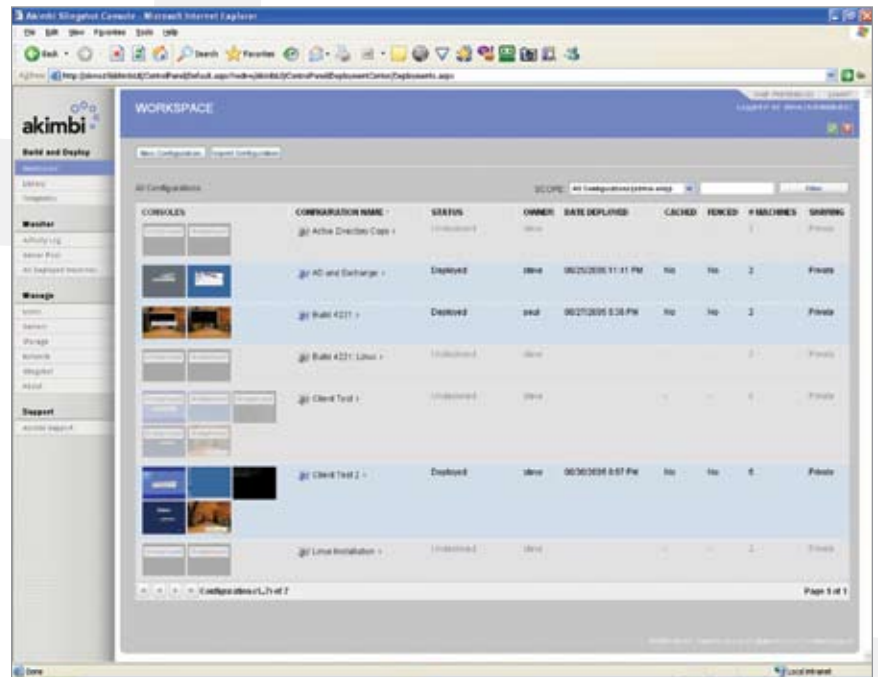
Akimbi Slingshot Console - Microsoft Internet Explorer

File Edit View Favorites Tools Help

Back Search Favorites

Address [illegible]

akimbi

WORKSPACE

Build and Deploy

Deployment

Library

Templates

Monitor

Activity Log

Server Pool

All Deployed Machines

Manage

Users

Servers

Storage

Network

Slingshot

About

Support

Akimbi Support

New Configuration | Import Configuration

All Configurations

SCOPE: All Configurations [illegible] | Filter

| CONSOLES | CONFIGURATION NAME | STATUS | OWNER | DATE DEPLOYED | CACHED | FENCED | # MACHINES | SHARING |
|---|---|---|---|---|---|---|---|---|
| | Active Directory Copy | Undeployed | steve | | | | 2 | Private |
| | AD and Exchange | Deployed | steve | 06/25/2006 11:11 PM | No | No | 2 | Private |
| | Build 4221 | Deployed | paul | 06/27/2006 5:38 PM | No | No | 2 | Private |
| | Build 4221: Linux | Undeployed | steve | | | | 2 | Private |
| | Client Test | Undeployed | steve | | | | 4 | Private |
| | Client Test 2 | Deployed | steve | 06/30/2006 6:07 PM | No | No | 6 | Private |
| | Linux Installation | Undeployed | steve | | | | 2 | Private |

Configurations 1-7 of 7

Page 1 of 1

Done | Local intranet